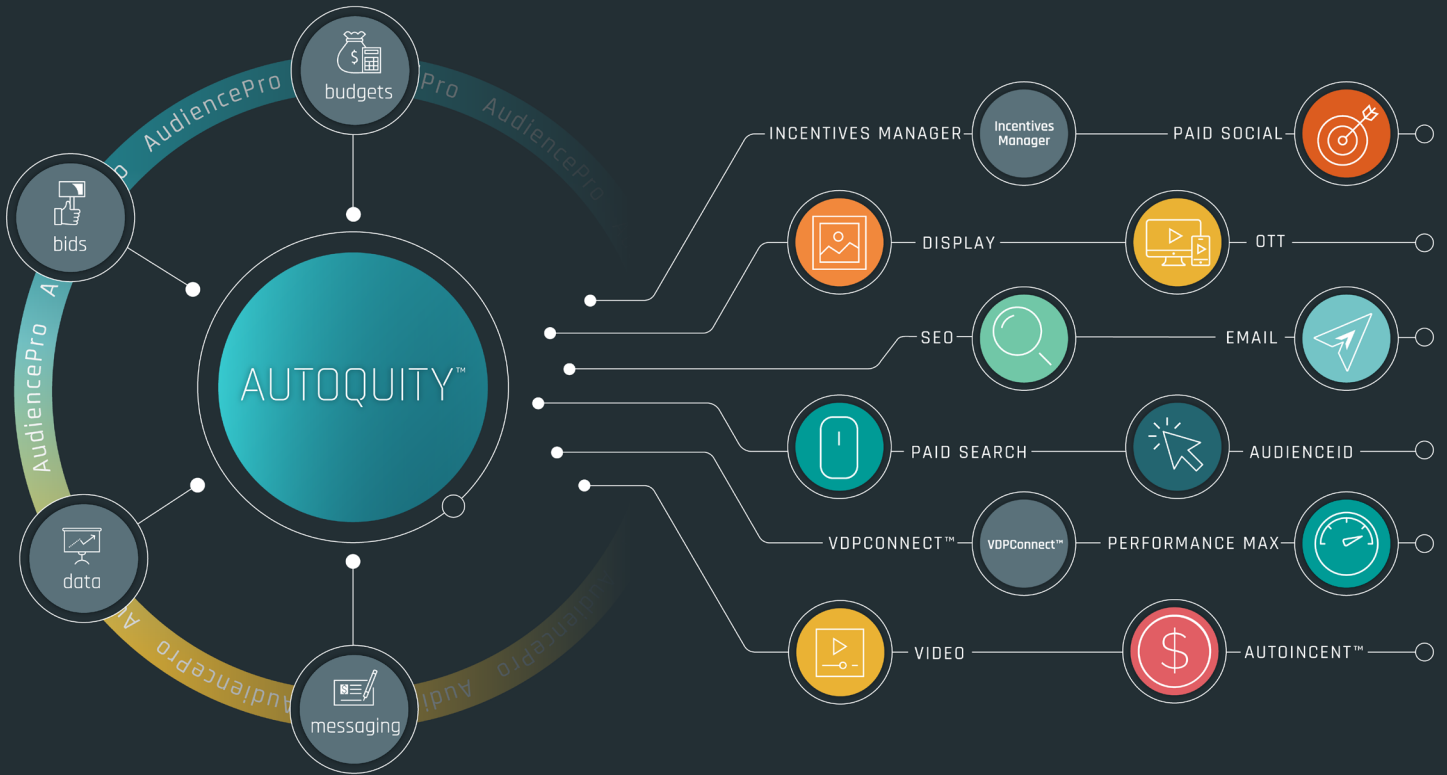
AudiencePro AudiencePro AudiencePro

budgets

bids

AUTOQUITY™

data

messaging

AudiencePro AudiencePro

INCENTIVES MANAGER

Incentives Manager

PAID SOCIAL

DISPLAY

OTT

SEO

EMAIL

PAID SEARCH

AUDIENCEID

VDPCONNECT™

VDPConnect™

PERFORMANCE MAX

VIDEO

AUTOINCENT™